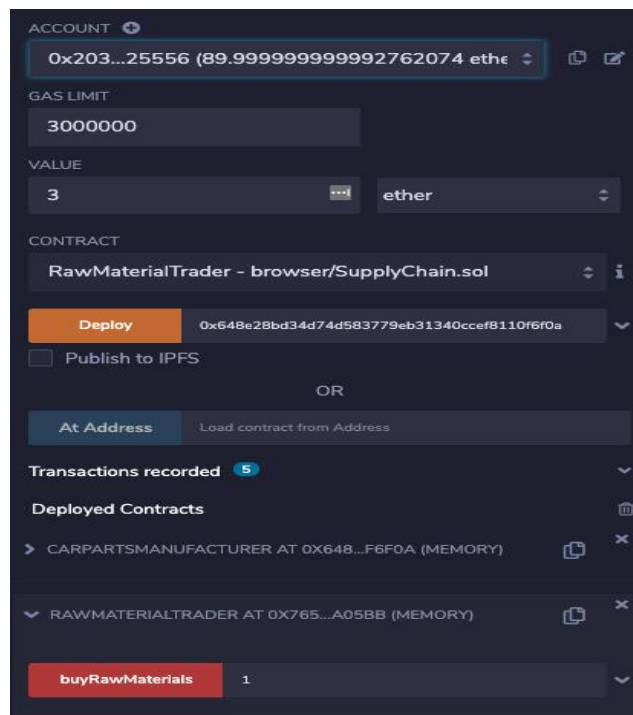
ACCOUNT

0x203...25556 (89.999999999992762074 ethe

GAS LIMIT

3000000

VALUE

3

ether

CONTRACT

RawMaterialTrader - browser/SupplyChain.sol

Deploy

0x648e28bd34d74d583779eb31340ccef8110f6f0a

Publish to IPFS

OR

At Address

Load contract from Address

Transactions recorded 5

Deployed Contracts

> CARPARTSMANUFACTURER AT 0X648...F6F0A (MEMORY)

RAWMATERIALTRADER AT 0X765...A05BB (MEMORY)

buyRawMaterials

1